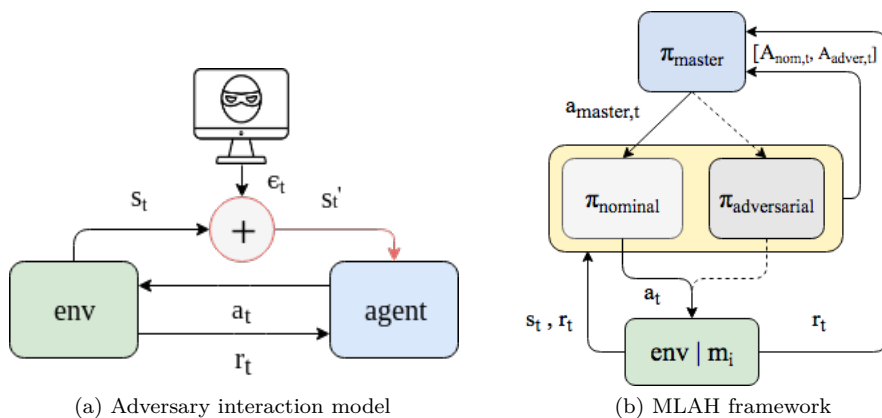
$\epsilon_t$

$s_t$

$s_t'$

+

env

$a_t$

agent

$r_t$

(a) Adversary interaction model

$\pi_{master}$

$[A_{nom,t}, A_{adver,t}]$

$a_{master,t}$

$\pi_{nominal}$

$\pi_{adversarial}$

$a_t$

$s_t$ , $r_t$

$r_t$

env | $m_i$

(b) MLAH framework